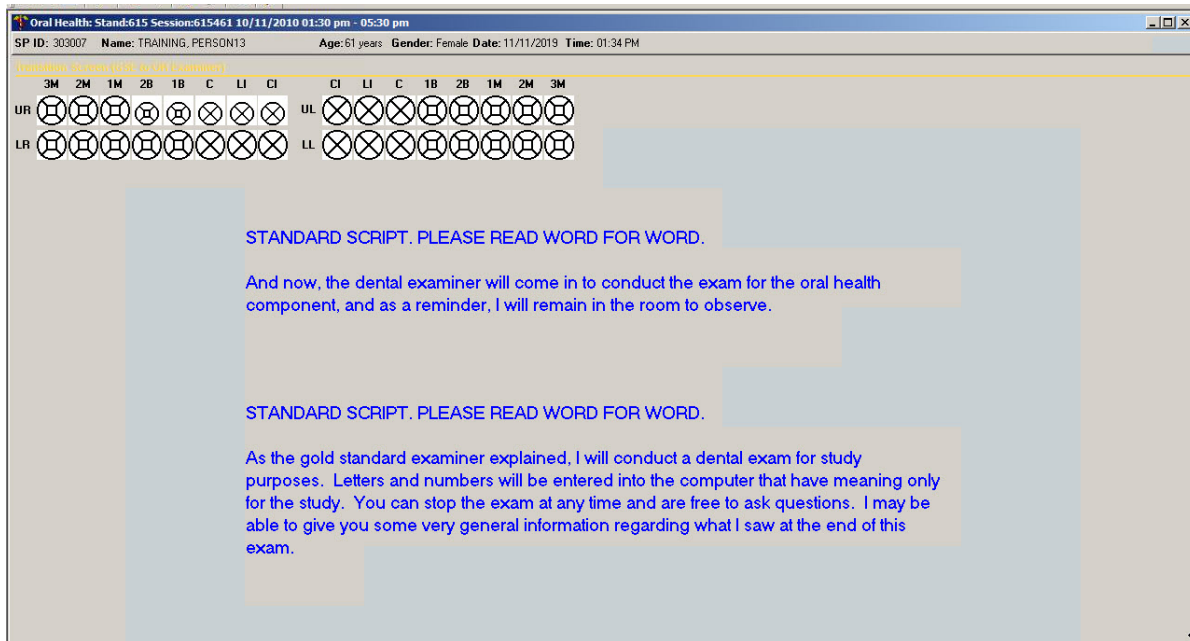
Oral Health: Stand:615 Session:615461 10/11/2010 01:30 pm - 05:30 pm

SP ID: 303007 Name: TRAINING, PERSON13 Age: 61 years Gender: Female Date: 11/11/2019 Time: 01:34 PM

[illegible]

3M 2M 1M 2B 1B C LI CI CI LI C 1B 2B 1M 2M 3M

UR UL

LR LL

STANDARD SCRIPT. PLEASE READ WORD FOR WORD.

And now, the dental examiner will come in to conduct the exam for the oral health component, and as a reminder, I will remain in the room to observe.

STANDARD SCRIPT. PLEASE READ WORD FOR WORD.

As the gold standard examiner explained, I will conduct a dental exam for study purposes. Letters and numbers will be entered into the computer that have meaning only for the study. You can stop the exam at any time and are free to ask questions. I may be able to give you some very general information regarding what I saw at the end of this exam.